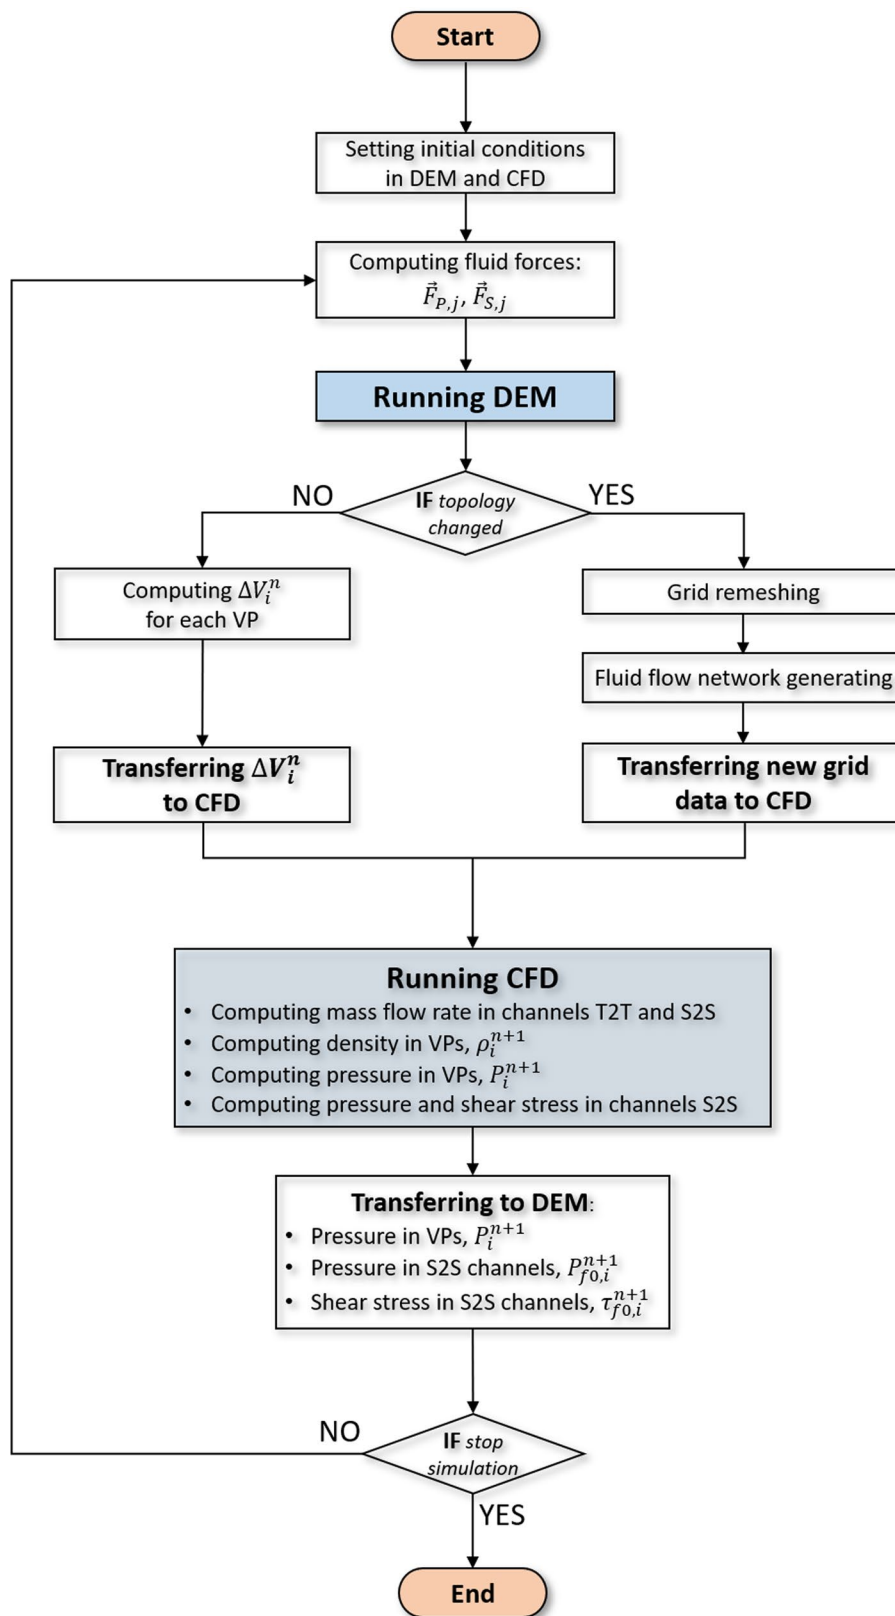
Start

Setting initial conditions in DEM and CFD

Computing fluid forces: $\vec{F}_{P,j}$, $\vec{F}_{S,j}$

Running DEM

NO

IF topology changed

YES

Computing $\Delta V_i^n$ for each VP

Grid remeshing

Fluid flow network generating

Transferring $\Delta V_i^n$ to CFD

Transferring new grid data to CFD

Running CFD
- Computing mass flow rate in channels T2T and S2S
- Computing density in VPs, $\rho_i^{n+1}$
- Computing pressure in VPs, $P_i^{n+1}$
- Computing pressure and shear stress in channels S2S

Transferring to DEM:
- Pressure in VPs, $P_i^{n+1}$
- Pressure in S2S channels, $P_{f0,i}^{n+1}$
- Shear stress in S2S channels, $\tau_{f0,i}^{n+1}$

NO

IF stop simulation

YES

End